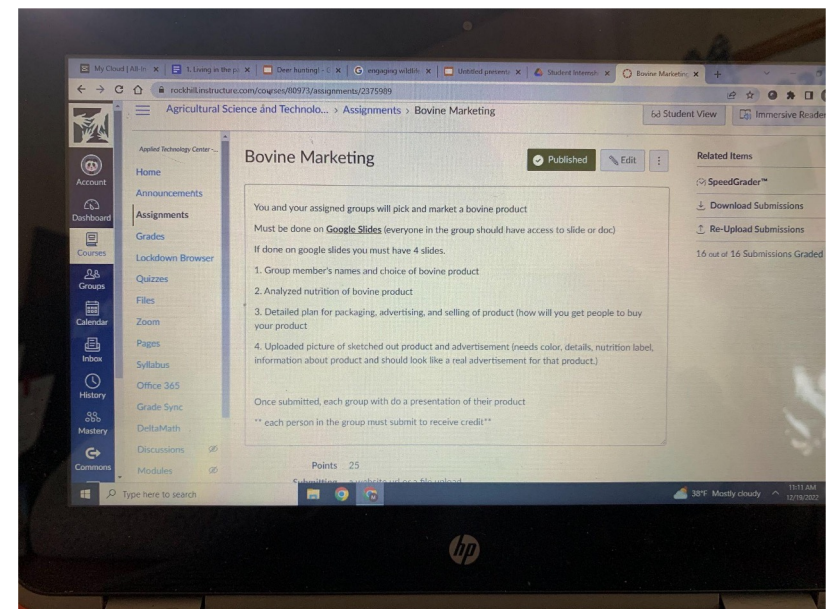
My Cloud | All-in | 1. Living in the | Deer hunting! | engaging wildlife | Untitled presenta | Student Internsh | Bovine Marketing

rockhill.instructure.com/courses/80973/assignments/2375989

Agricultural Science and Technolo... > Assignments > Bovine Marketing

Student View | Immersive Reader

Account
Dashboard
Courses
Groups
Calendar
Inbox
History
Mastery
Commons

Applied Technology Center -...
Home
Announcements
Assignments
Grades
Lockdown Browser
Quizzes
Files
Zoom
Pages
Syllabus
Office 365
Grade Sync
DeltaMath
Discussions
Modules

Bovine Marketing

Published | Edit

You and your assigned groups will pick and market a bovine product

Must be done on **Google Slides** (everyone in the group should have access to slide or doc)

If done on google slides you must have 4 slides.

1. Group member's names and choice of bovine product

2. Analyzed nutrition of bovine product

3. Detailed plan for packaging, advertising, and selling of product (how will you get people to buy your product

4. Uploaded picture of sketched out product and advertisement (needs color, details, nutrition label, information about product and should look like a real advertisement for that product.)

Once submitted, each group with do a presentation of their product

** each person in the group must submit to receive credit**

Points 25

Submitting a website url or a file upload

Related Items

SpeedGrader™

Download Submissions

Re-Upload Submissions

16 out of 16 Submissions Graded

Type here to search

38°F Mostly cloudy 11:11 AM 12/19/2022

hp